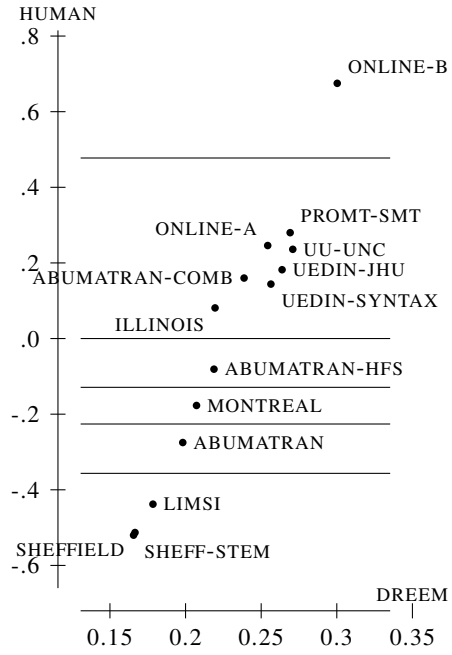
HUMAN
.8
.6
.4
.2
.0
-.2
-.4
-.6

ONLINE-B
PROMT-SMT
ONLINE-A
UU-UNC
ABUMATRAN-COMB
UEDIN-JHU
UEDIN-SYNTAX
ILLINOIS
ABUMATRAN-HFS
MONTREAL
ABUMATRAN
LIMSI
SHEFFIELD
SHEFF-STEM

DREEM
0.15 0.2 0.25 0.3 0.35